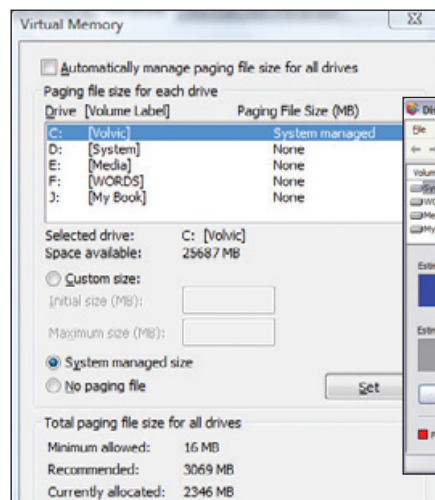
Virtual Memory

Automatically manage paging file size for all drives

Paging file size for each drive

| Drive [Volume Label] | Paging File Size (MB) |
|---|---|
| C: [Volvic] | System managed |
| D: [System] | None |
| E: [Media] | None |
| F: [WORDS] | None |
| J: [My Book] | None |

Selected drive: C: [Volvic]
Space available: 25687 MB

Custom size:
Initial size (MB):
Maximum size (MB):

System managed size
No paging file

Set

Total paging file size for all drives
Minimum allowed: 16 MB
Recommended: 3069 MB
Currently allocated: 2346 MB

Di
File
Volum
Sy
WO
Me
My
Esti
Esti